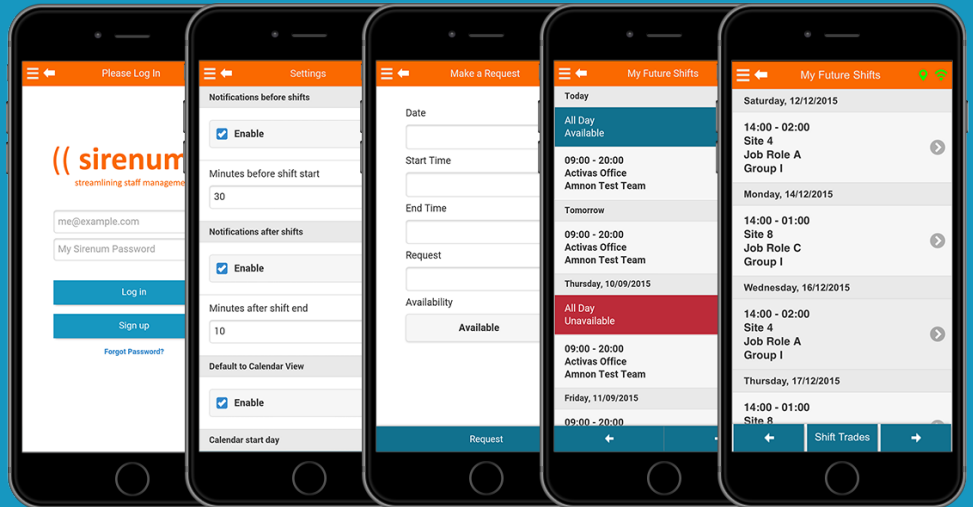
Please Log In

(( sirenum
streamlining staff manageme

me@example.com
My Sirenum Password
Log in
Sign up
Forgot Password?

Settings
Notifications before shifts
Enable
Minutes before shift start
30
Notifications after shifts
Enable
Minutes after shift end
10
Default to Calendar View
Enable
Calendar start day

Make a Request
Date
Start Time
End Time
Request
Availability
Available
Request

My Future Shifts
Today
All Day
Available
09:00 - 20:00
Activas Office
Amnon Test Team
Tomorrow
09:00 - 20:00
Activas Office
Amnon Test Team
Thursday, 10/09/2015
All Day
Unavailable
09:00 - 20:00
Activas Office
Amnon Test Team
Friday, 11/09/2015
09:00 - 20:00

My Future Shifts
Saturday, 12/12/2015
14:00 - 02:00
Site 4
Job Role A
Group I
Monday, 14/12/2015
14:00 - 01:00
Site 8
Job Role C
Group I
Wednesday, 16/12/2015
14:00 - 02:00
Site 4
Job Role A
Group I
Thursday, 17/12/2015
14:00 - 01:00
Site 8
Shift Trades